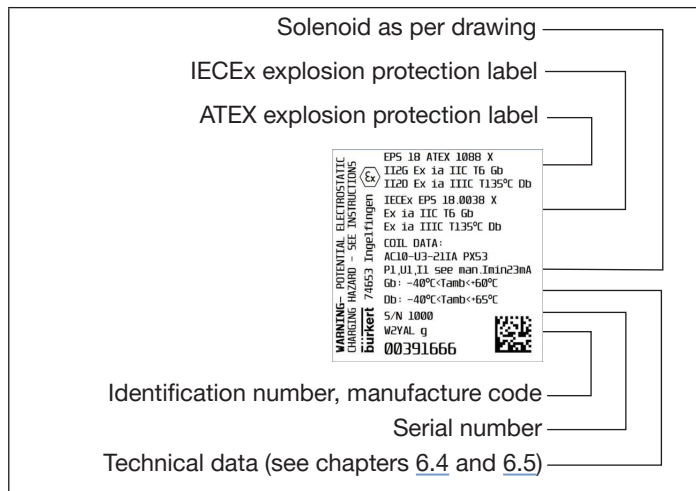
Solenoid as per drawing

IECEx explosion protection label

ATEX explosion protection label

WARNING- POTENTIAL ELECTROSTATIC CHARGING HAZARD - SEE INSTRUCTIONS

bürkert 74653 Ingelfingen

EPS 18 ATEX 1088 X
II2G Ex ia IIC T6 Gb
II2D Ex ia IIIC T135°C Db
IECEx EPS 18.0038 X
Ex ia IIC T6 Gb
Ex ia IIIC T135°C Db
COIL DATA:
AC10-U3-21IA PX53
P1,U1,I1 see man.Imin23mA
Gb: -40°C<Tamb<+60°C
Db: -40°C<Tamb<+65°C
S/N 1000
W2YAL g
00391666

Identification number, manufacture code

Serial number

Technical data (see chapters 6.4 and 6.5)